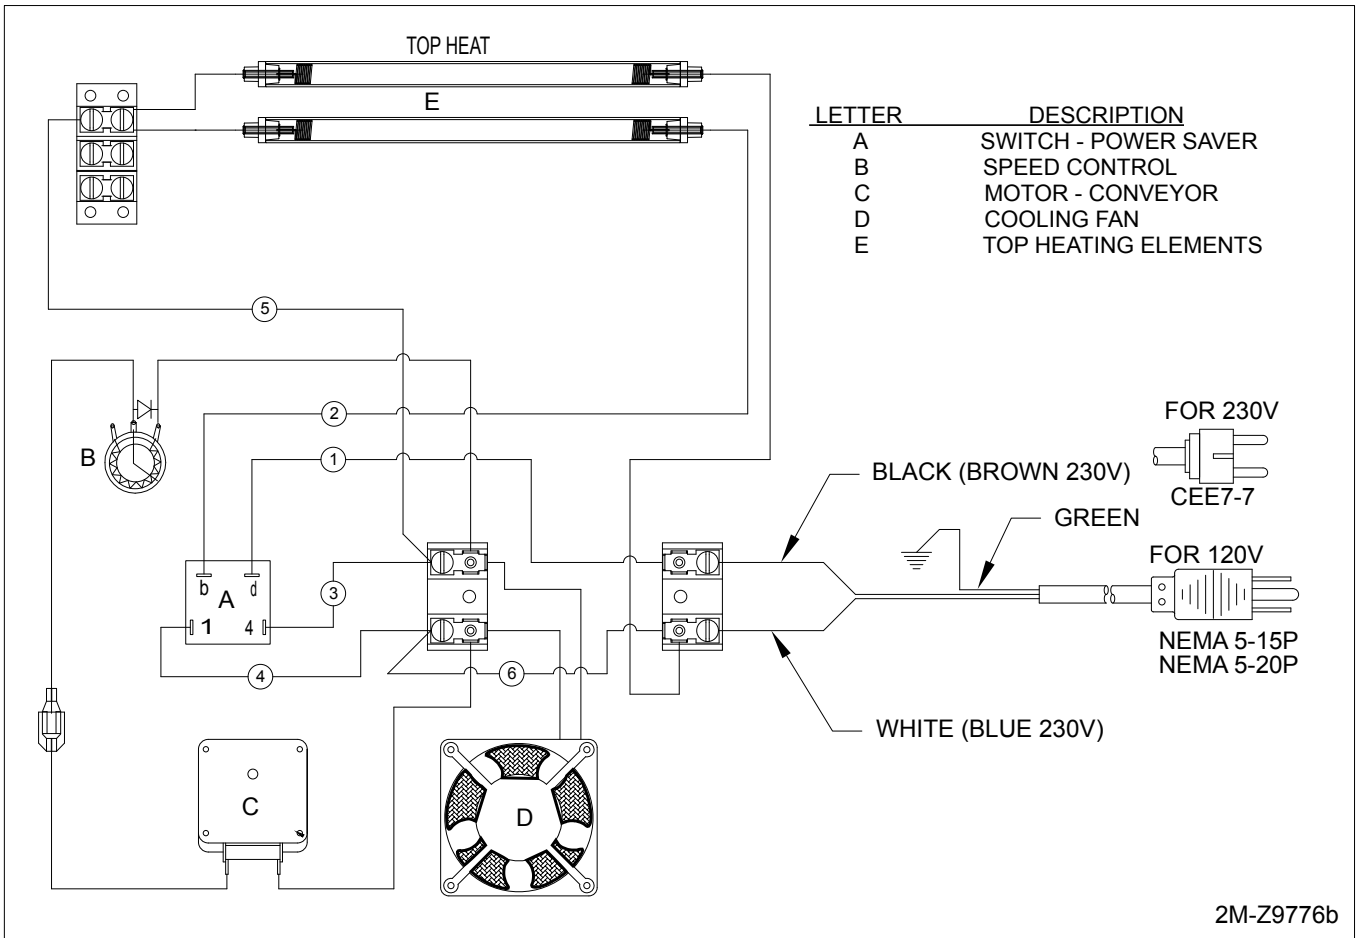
TOP HEAT

E

| LETTER | DESCRIPTION |
|---|---|
| A | SWITCH - POWER SAVER |
| B | SPEED CONTROL |
| C | MOTOR - CONVEYOR |
| D | COOLING FAN |
| E | TOP HEATING ELEMENTS |

5

2

1

B

3

b d

A

1 4

4

6

FOR 230V

CEE7-7

BLACK (BROWN 230V)

GREEN

FOR 120V

NEMA 5-15P
NEMA 5-20P

WHITE (BLUE 230V)

C

D

2M-Z9776b